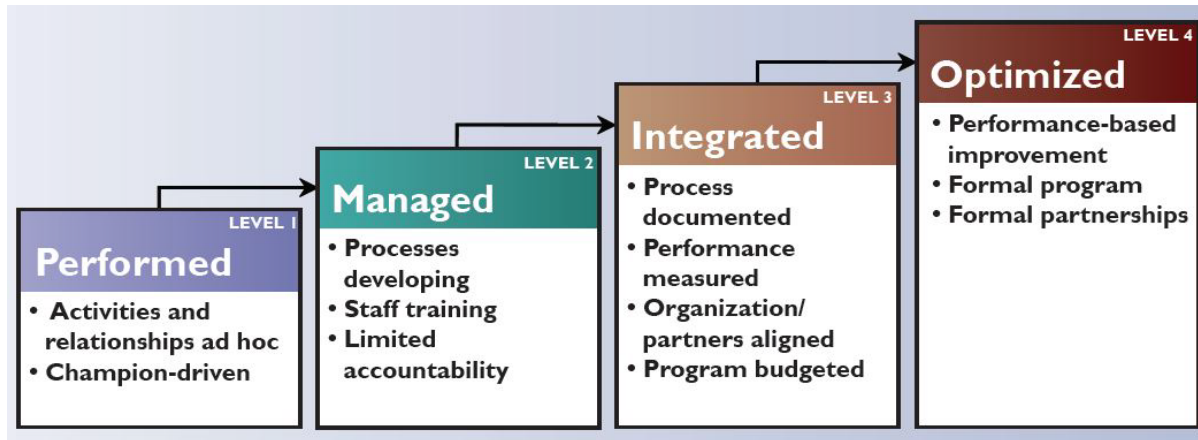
LEVEL 1
Performed
• Activities and relationships ad hoc
• Champion-driven

LEVEL 2
Managed
• Processes developing
• Staff training
• Limited accountability

LEVEL 3
Integrated
• Process documented
• Performance measured
• Organization/ partners aligned
• Program budgeted

LEVEL 4
Optimized
• Performance-based improvement
• Formal program
• Formal partnerships